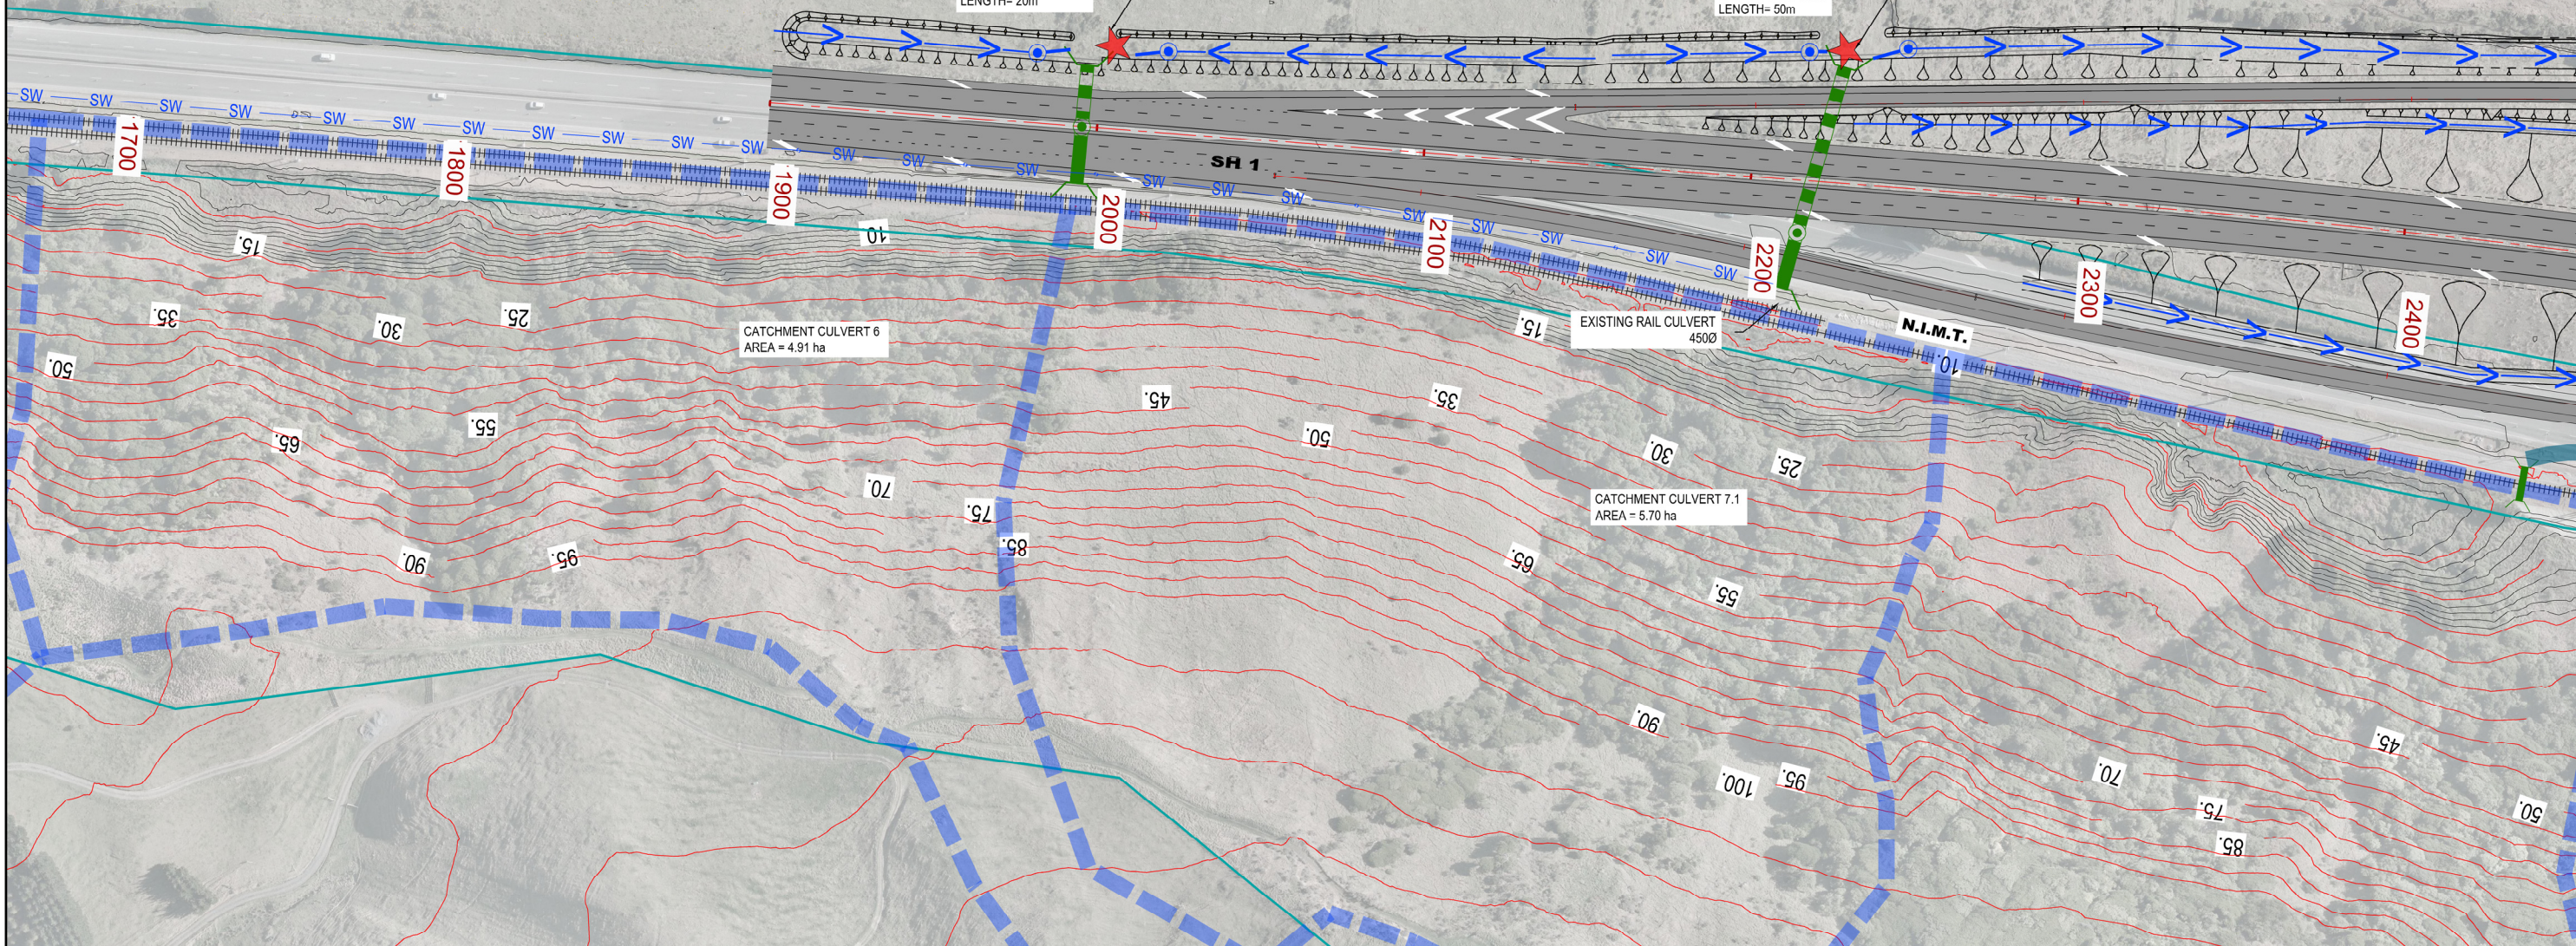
LENGTH= 20m
LENGTH= 50m

SW SW SW SW SW SW SW SW SW SW SW SW SW SW SW SW SW SW SW SW

1700
1800
1900
2000
2100
2200
2300
2400

SH 1

N.I.M.T.

CATCHMENT CULVERT 6
AREA = 4.91 ha

EXISTING RAIL CULVERT
450Ø

CATCHMENT CULVERT 7.1
AREA = 5.70 ha

10
15
35
30
25
50
55
65
70
75
85
90
95
45
50
35
15
30
25
10
65
55
90
100
95
70
75
85
45
50